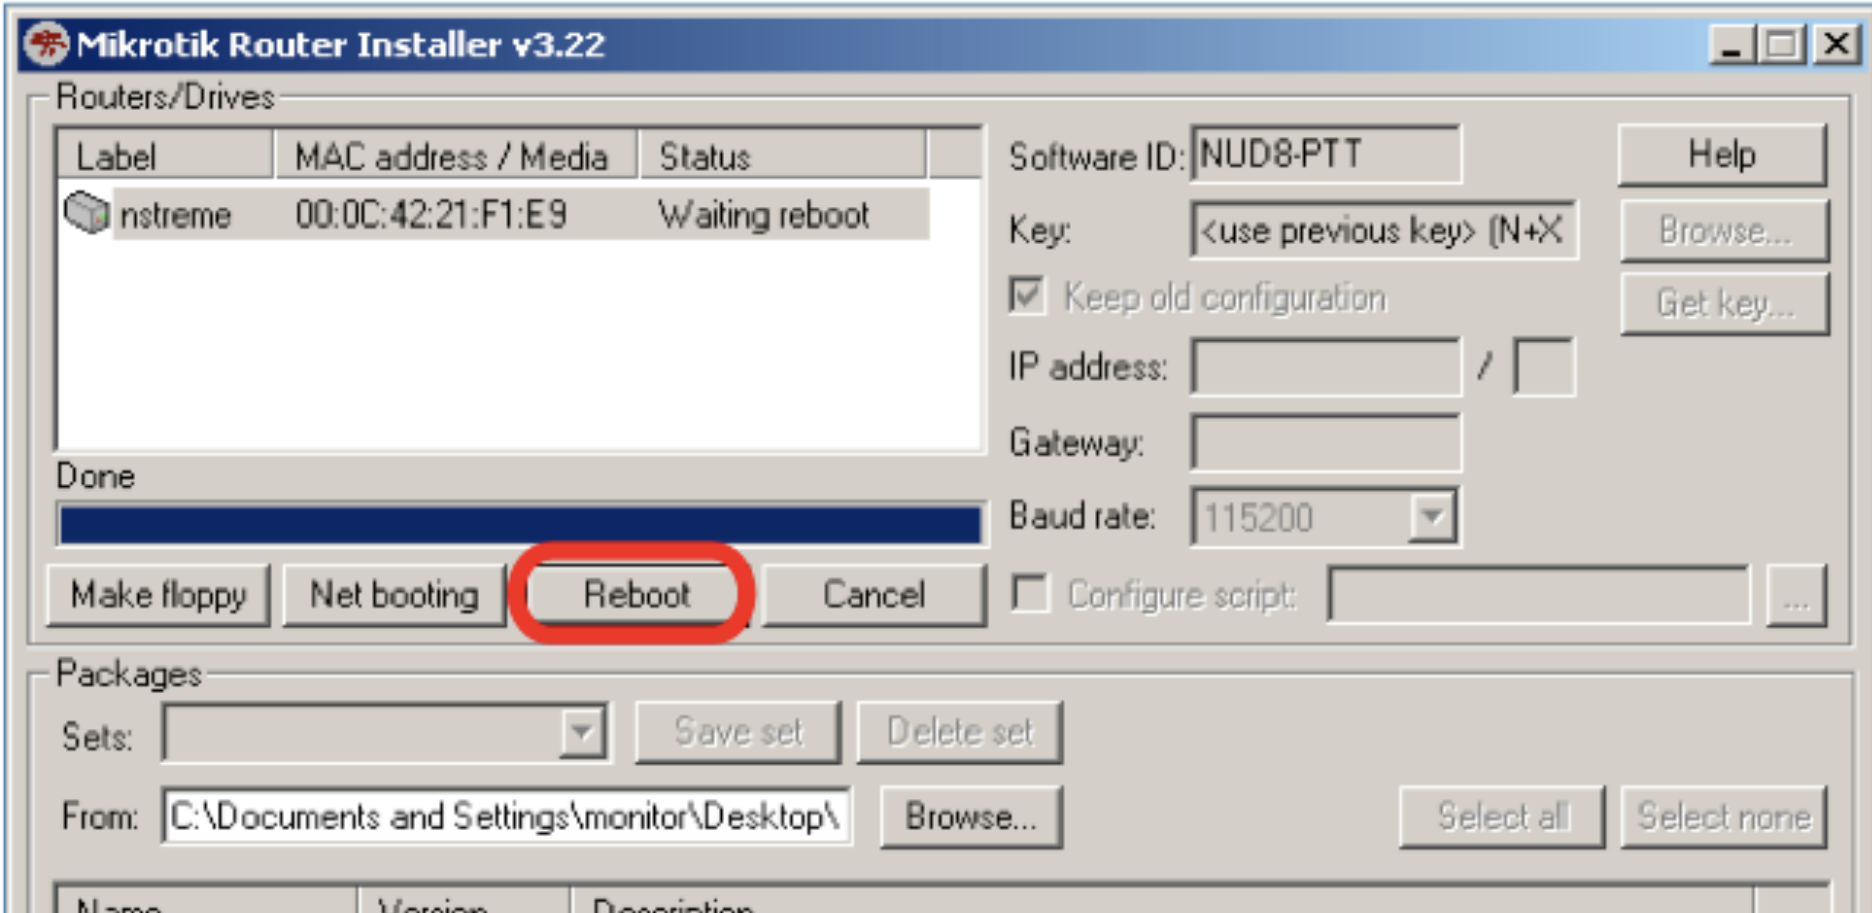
Mikrotik Router Installer v3.22

Routers/Drives

| Label | MAC address / Media | Status |
|---|---|---|
| nstreme | 00:0C:42:21:F1:E9 | Waiting reboot |

Done

Make floppy Net booting Reboot Cancel

Software ID: NUD8-PTT
Help
Key: <use previous key> (N+X
Browse...
Keep old configuration
Get key...
IP address: /
Gateway:
Baud rate: 115200
Configure script: ...

Packages
Sets: Save set Delete set
From: C:\Documents and Settings\monitor\Desktop\ Browse... Select all Select none

Name Version Description